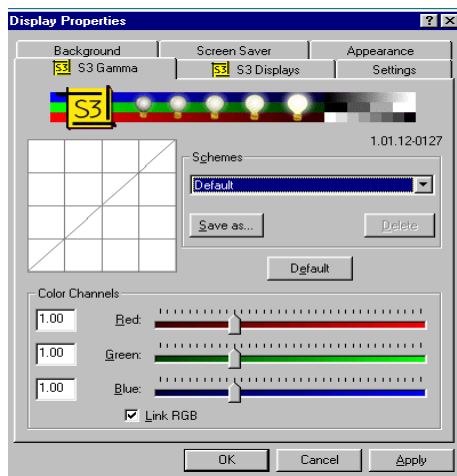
Display Properties

?
X

Background
Screen Saver
Appearance
S3 S3 Gamma
S3 S3 Displays
Settings

S3

1.01.12-0127

Schemes
Default
Save as...
Delete

Default

Color Channels
1.00
Red:
1.00
Green:
1.00
Blue:
Link RGB

OK
Cancel
Apply